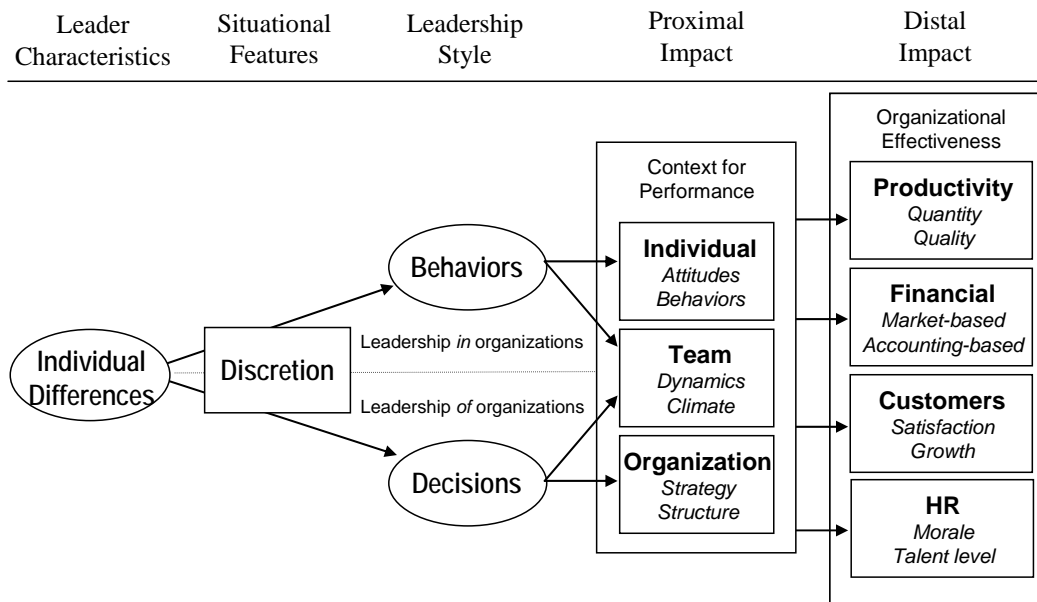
Leader Characteristics

Situational Features

Leadership Style

Proximal Impact

Distal Impact

Individual Differences

Discretion

Behaviors

Decisions

Leadership *in* organizations

Leadership *of* organizations

Context for Performance

**Individual**
*Attitudes*
*Behaviors*

**Team**
*Dynamics*
*Climate*

**Organization**
*Strategy*
*Structure*

Organizational Effectiveness

**Productivity**
*Quantity*
*Quality*

**Financial**
*Market-based*
*Accounting-based*

**Customers**
*Satisfaction*
*Growth*

**HR**
*Morale*
*Talent level*